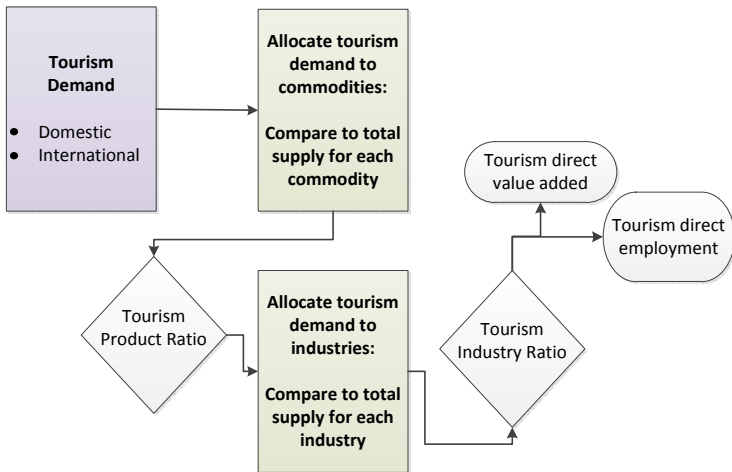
Tourism Demand

- Domestic
- International

Allocate tourism demand to commodities:

Compare to total supply for each commodity

Tourism Product Ratio

Allocate tourism demand to industries:

Compare to total supply for each industry

Tourism Industry Ratio

Tourism direct value added

Tourism direct employment